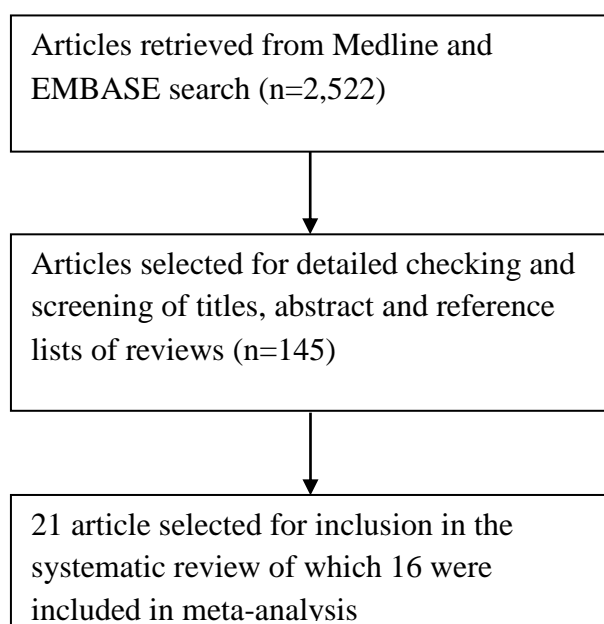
Articles retrieved from Medline and EMBASE search (n=2,522)

Articles selected for detailed checking and screening of titles, abstract and reference lists of reviews (n=145)

21 article selected for inclusion in the systematic review of which 16 were included in meta-analysis